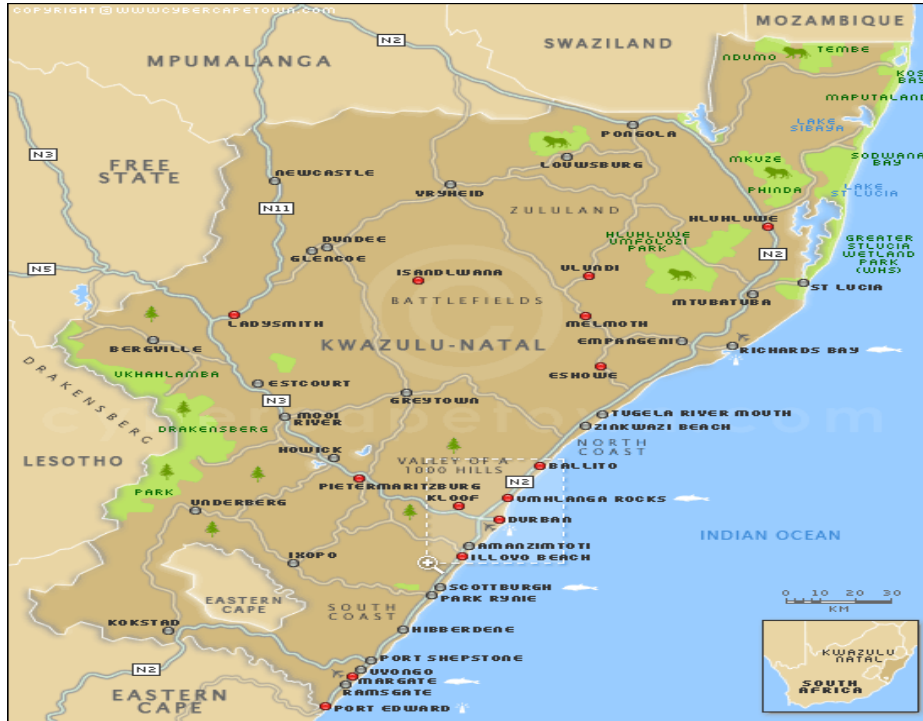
COPYRIGHT © WWW.CYBERCAPETOWN.COM

MOZAMBIQUE
SWAZILAND
MPUMALANGA
N2
NDUMO
TEMBE
KOSI BAY
MAPUTALAND
LAKE SIBAYA
SODWANA BAY
LAKE ST LUCIA
MKUZE
PHINDA
PONGOLA
LOUWSBURG
N3
FREE STATE
NEWCASTLE
VRYHEID
ZULULAND
N11
HLUHLUWE
HLUHLUWE UMFOLOZI PARK
GREATER ST LUCIA WETLAND PARK (WHS)
DUNDEE
GLENCOE
N5
ISANDLWANA
ULUNDI
N2
MTUBATUBA
ST LUCIA
BATTLEFIELDS
LADYSMITH
MELMOTH
BERGVILLE
KWAZULU-NATAL
EMPANGENI
RICHARDS BAY
UKHAHLAMBA
DRAKENSBERG
ESTCOURT
ESHOWE
N3
GREYTOWN
MOOI RIVER
TUGELA RIVER MOUTH
ZINKWAZI BEACH
DRAKENSBERG
NORTH COAST
LESOTHO
HOWICK
VALLEY OF A 1000 HILLS
BALLITO
PARK
PIETERMARITZBURG
N2
UNDERBERG
KLOOF
UMHLANGA ROCKS
DURBAN
AMANZIMTOTI
INDIAN OCEAN
IXOPO
ILLOVO BEACH
SCOTTBURGH
PARK RYNIE
0 10 20 30 KM
EASTERN CAPE
SOUTH COAST
KOKSTAD
HIBBERDENE
PORT SHEPSTONE
N2
UVONGO
MARGATE
RAMSGATE
EASTERN CAPE
PORT EDWARD
KWAZULU NATAL
SOUTH AFRICA